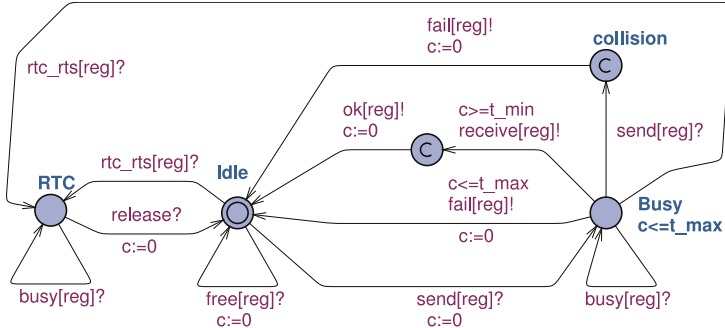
fail[reg]!
c:=0

collision

C

rtc_rts[reg]?

ok[reg]!
c:=0

c>=t_min
receive[reg]!

C

send[reg]?

rtc_rts[reg]?

RTC

Idle

c<=t_max
fail[reg]!

Busy
c<=t_max

release?

c:=0

c:=0

busy[reg]?

free[reg]?
c:=0

send[reg]?
c:=0

busy[reg]?